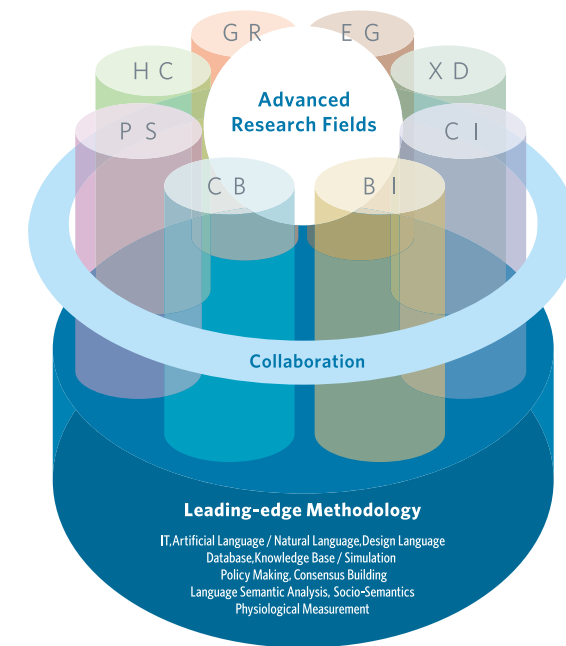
GR
EG
HC
XD
Advanced Research Fields
PS
CI
CB
BI
Collaboration
Leading-edge Methodology
IT,Artificial Language / Natural Language,Design Language
Database,Knowledge Base / Simulation
Policy Making, Consensus Building
Language Semantic Analysis, Socio-Semantics
Physiological Measurement